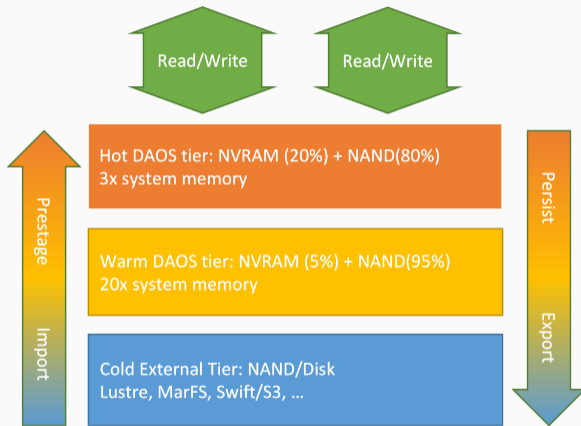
Read/Write

Read/Write

Prestage

Import

Hot DAOS tier: NVRAM (20%) + NAND(80%)
3x system memory

Warm DAOS tier: NVRAM (5%) + NAND(95%)
20x system memory

Cold External Tier: NAND/Disk
Lustre, MarFS, Swift/S3, ...

Persist

Export